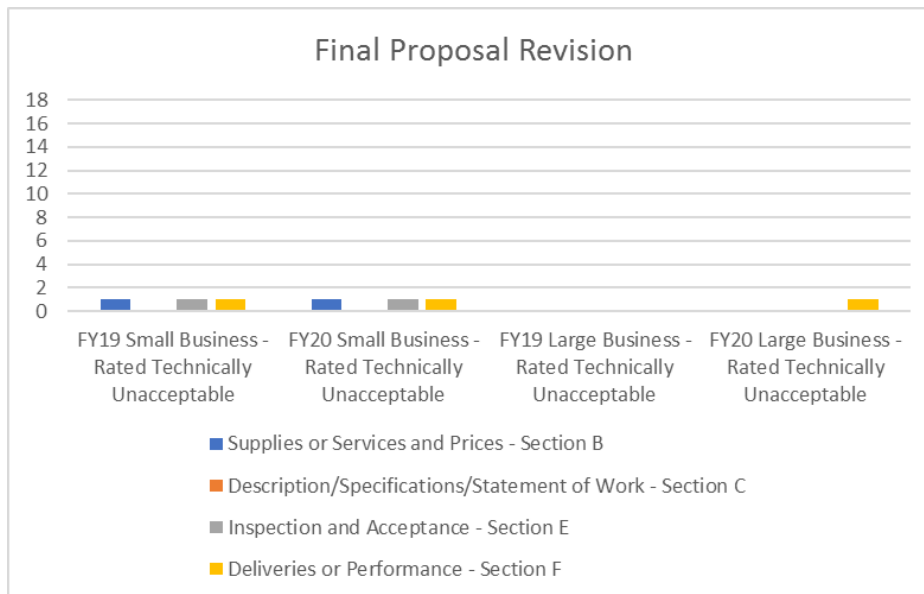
Final Proposal Revision

18
16
14
12
10
8
6
4
2
0

FY19 Small Business - Rated Technically Unacceptable
FY20 Small Business - Rated Technically Unacceptable
FY19 Large Business - Rated Technically Unacceptable
FY20 Large Business - Rated Technically Unacceptable

Supplies or Services and Prices - Section B
Description/Specifications/Statement of Work - Section C
Inspection and Acceptance - Section E
Deliveries or Performance - Section F